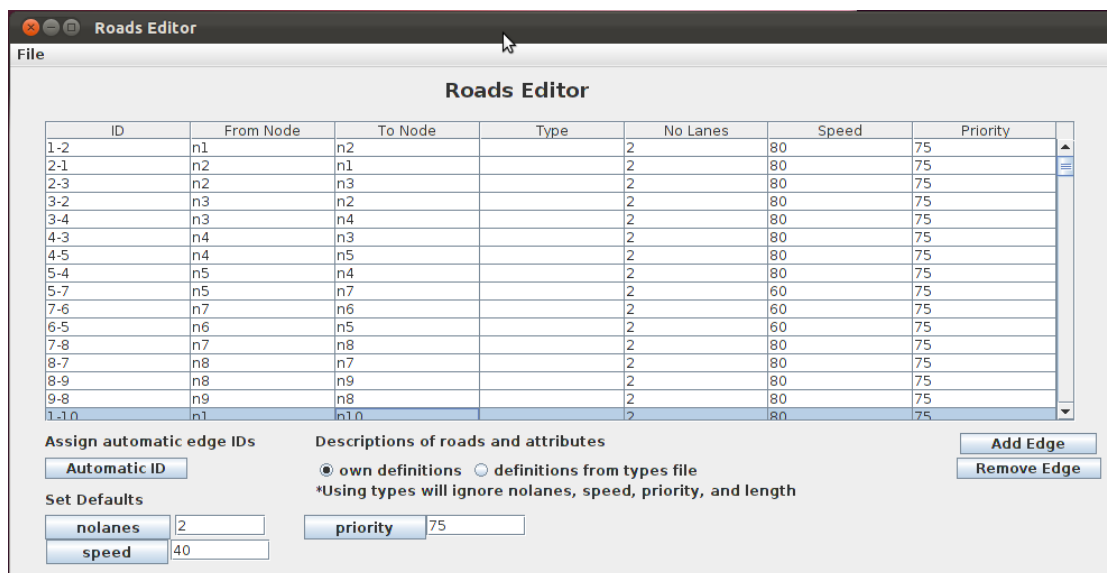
Roads Editor

File

Roads Editor

| ID | From Node | To Node | Type | No Lanes | Speed | Priority |
|---|---|---|---|---|---|---|
| 1-2 | n1 | n2 | | 2 | 80 | 75 |
| 2-1 | n2 | n1 | | 2 | 80 | 75 |
| 2-3 | n2 | n3 | | 2 | 80 | 75 |
| 3-2 | n3 | n2 | | 2 | 80 | 75 |
| 3-4 | n3 | n4 | | 2 | 80 | 75 |
| 4-3 | n4 | n3 | | 2 | 80 | 75 |
| 4-5 | n4 | n5 | | 2 | 80 | 75 |
| 5-4 | n5 | n4 | | 2 | 80 | 75 |
| 5-7 | n5 | n7 | | 2 | 60 | 75 |
| 7-6 | n7 | n6 | | 2 | 60 | 75 |
| 6-5 | n6 | n5 | | 2 | 60 | 75 |
| 7-8 | n7 | n8 | | 2 | 80 | 75 |
| 8-7 | n8 | n7 | | 2 | 80 | 75 |
| 8-9 | n8 | n9 | | 2 | 80 | 75 |
| 9-8 | n9 | n8 | | 2 | 80 | 75 |
| 1-10 | n1 | n10 | | 2 | 80 | 75 |

Assign automatic edge IDs
Automatic ID

Descriptions of roads and attributes
own definitions   definitions from types file
*Using types will ignore nolanes, speed, priority, and length

Add Edge
Remove Edge

Set Defaults
nolanes 2
speed 40
priority 75